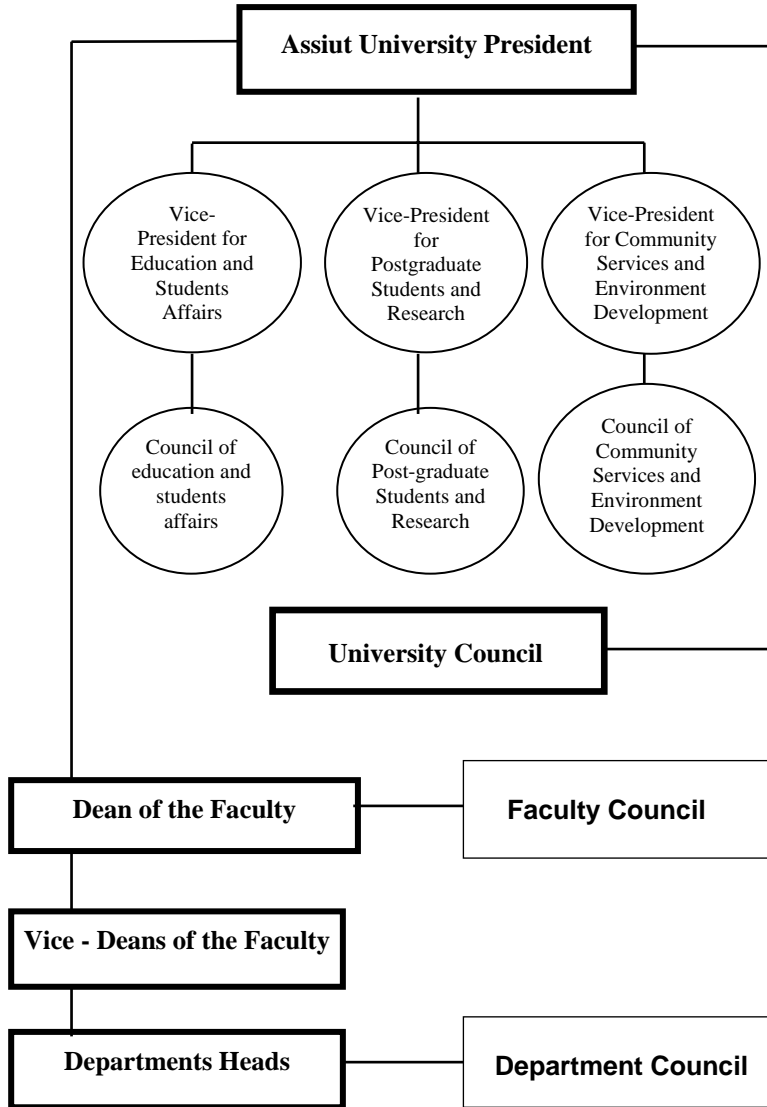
Assiut University President

Vice-President for Education and Students Affairs

Vice-President for Postgraduate Students and Research

Vice-President for Community Services and Environment Development

Council of education and students affairs

Council of Post-graduate Students and Research

Council of Community Services and Environment Development

University Council

Dean of the Faculty

Faculty Council

Vice - Deans of the Faculty

Departments Heads

Department Council